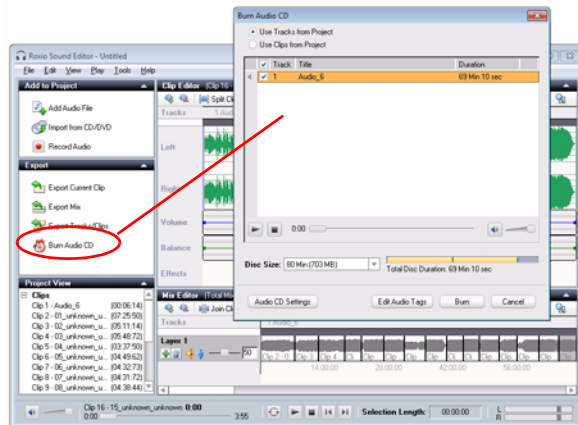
Roxio Sound Editor - Untitled

File Edit View Play Tools Help

Add to Project

Add Audio File

Import from CD/DVD

Record Audio

Export

Export Current Clip

Export Mix

Export Tracks/Clips

Burn Audio CD

Project View

Clips

Clip 1 - Audio_6 (00:06:14)
Clip 2 - 01_unknown_u... (07:25:50)
Clip 3 - 02_unknown_u... (05:11:14)
Clip 4 - 03_unknown_u... (05:48:72)
Clip 5 - 04_unknown_u... (03:37:50)
Clip 6 - 05_unknown_u... (04:49:62)
Clip 7 - 06_unknown_u... (04:32:73)
Clip 8 - 07_unknown_u... (04:21:72)
Clip 9 - 08_unknown_u... (04:38:44)

Clip Editor (Clip 16 -

Split Cli

Tracks

Left

Right

Volume

Balance

Effects

Mix Editor (Total Mi

Join Cli

Tracks

Layer 1

50

14:00:00

28:00:00

56:00:00

Clip 16 - 15_unknown_unknown 0:00

3:55

Selection Length: 00:00:00

L

R

Burn Audio CD

Use Tracks from Project

Use Clips from Project

| | Track | Title | Duration |
|---|---|---|---|
| ✓ | 1 | Audio_6 | 69 Min 10 sec |

0:00

Disc Size: 80 Min (703 MB)

Total Disc Duration: 69 Min 10 sec

Audio CD Settings

Edit Audio Tags

Burn

Cancel